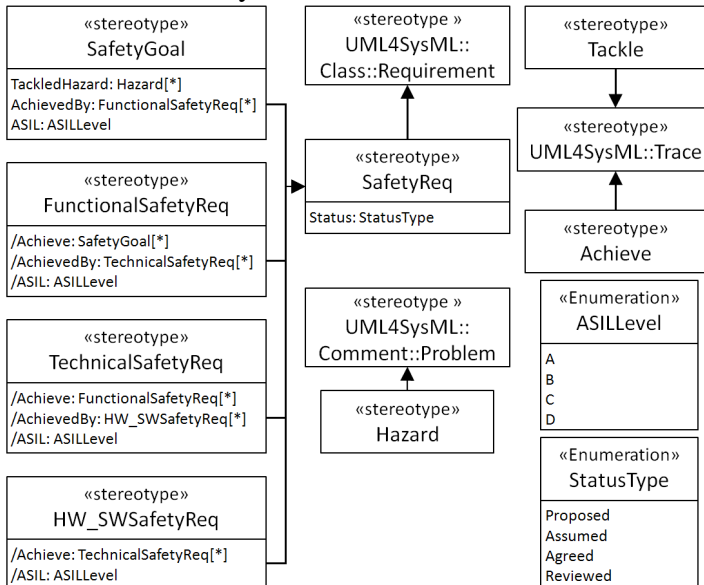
«stereotype»
SafetyGoal

TackledHazard: Hazard[*]
AchievedBy: FunctionalSafetyReq[*]
ASIL: ASILLevel

«stereotype»
FunctionalSafetyReq

/Achieve: SafetyGoal[*]
/AchievedBy: TechnicalSafetyReq[*]
/ASIL: ASILLevel

«stereotype»
TechnicalSafetyReq

/Achieve: FunctionalSafetyReq[*]
/AchievedBy: HW_SWSafetyReq[*]
/ASIL: ASILLevel

«stereotype»
HW_SWSafetyReq

/Achieve: TechnicalSafetyReq[*]
/ASIL: ASILLevel

«stereotype »
UML4SysML::
Class::Requirement

«stereotype»
SafetyReq

Status: StatusType

«stereotype »
UML4SysML::
Comment::Problem

«stereotype»
Hazard

«stereotype»
Tackle

«stereotype»
UML4SysML::Trace

«stereotype»
Achieve

«Enumeration»
ASILLevel

A
B
C
D

«Enumeration»
StatusType

Proposed
Assumed
Agreed
Reviewed